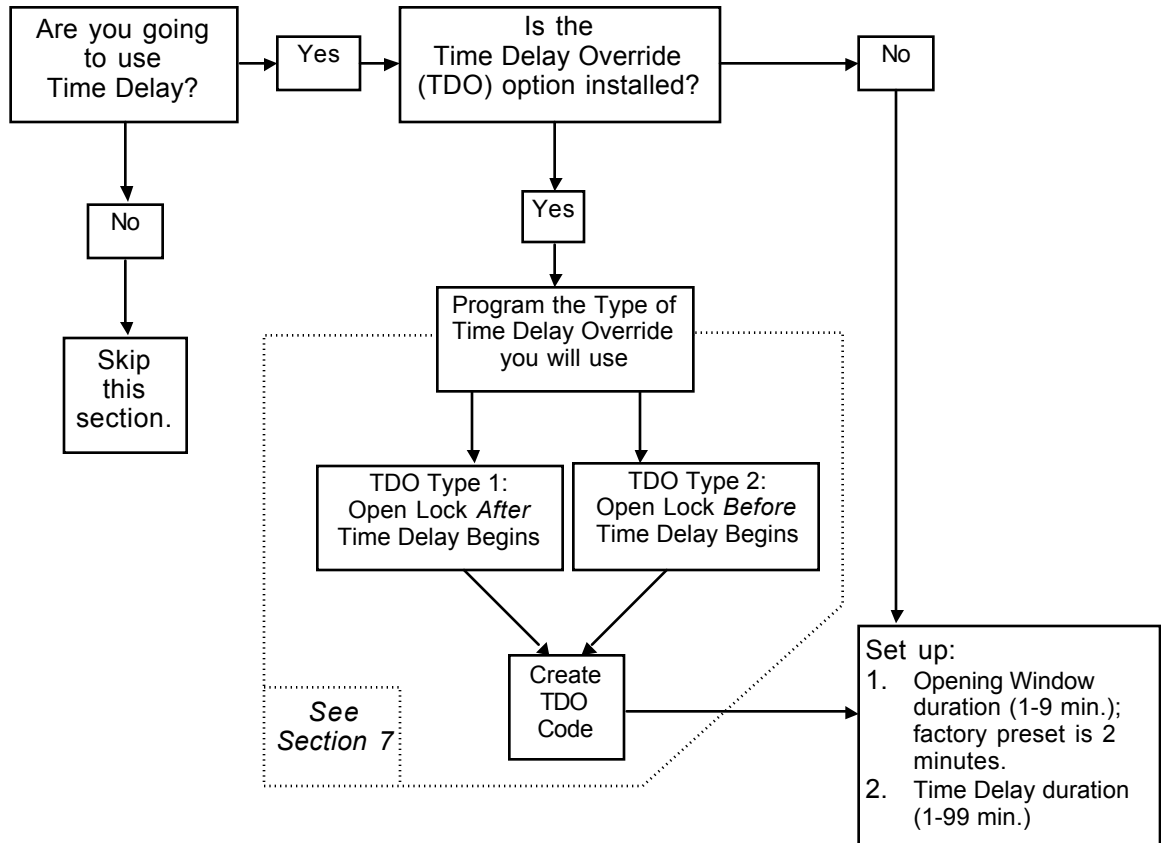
Are you going to use Time Delay?

Yes

Is the Time Delay Override (TDO) option installed?

No

No

Skip this section.

Yes

Program the Type of Time Delay Override you will use

TDO Type 1: Open Lock *After* Time Delay Begins

TDO Type 2: Open Lock *Before* Time Delay Begins

Create TDO Code

*See Section 7*

Set up:
1. Opening Window duration (1-9 min.); factory preset is 2 minutes.
2. Time Delay duration (1-99 min.)